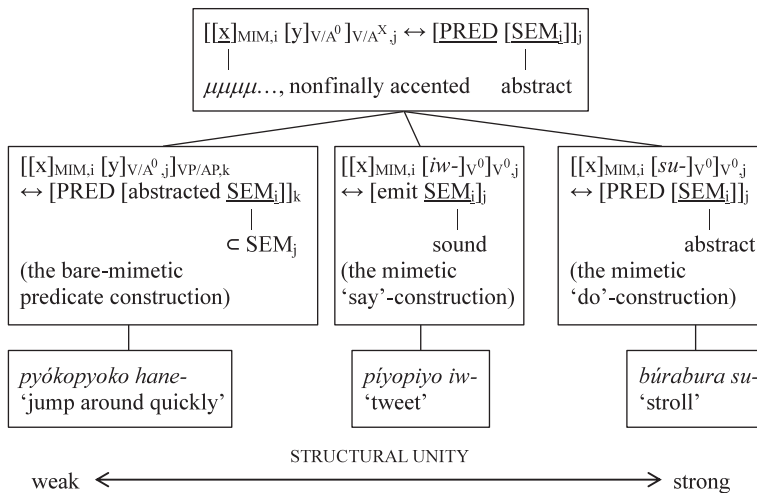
$[[\underline{x}]_{MIM,i}\ [y]_{V/A^0}]_{V/A^X,j} \leftrightarrow [\underline{PRED}\ [\underline{SEM_i}]]_j$

$\mu\mu\mu\mu$..., nonfinally accented abstract

$[[x]_{MIM,i}\ [y]_{V/A^0,j}]_{VP/AP,k}$ $\leftrightarrow$ [PRED [abstracted $\underline{SEM_i}$]]$_k$

$\subset SEM_j$

(the bare-mimetic predicate construction)

$[[x]_{MIM,i}\ [iw\text{-}]_{V^0}]_{V^0,j}$ $\leftrightarrow$ [emit $\underline{SEM_i}$]$_j$

sound

(the mimetic 'say'-construction)

$[[x]_{MIM,i}\ [su\text{-}]_{V^0}]_{V^0,j}$ $\leftrightarrow$ [PRED [$\underline{SEM_i}$]]$_j$

abstract

(the mimetic 'do'-construction)

*pyókopyoko hane-* 'jump around quickly'

*píyopiyo iw-* 'tweet'

*búrabura su-* 'stroll'

STRUCTURAL UNITY

weak strong